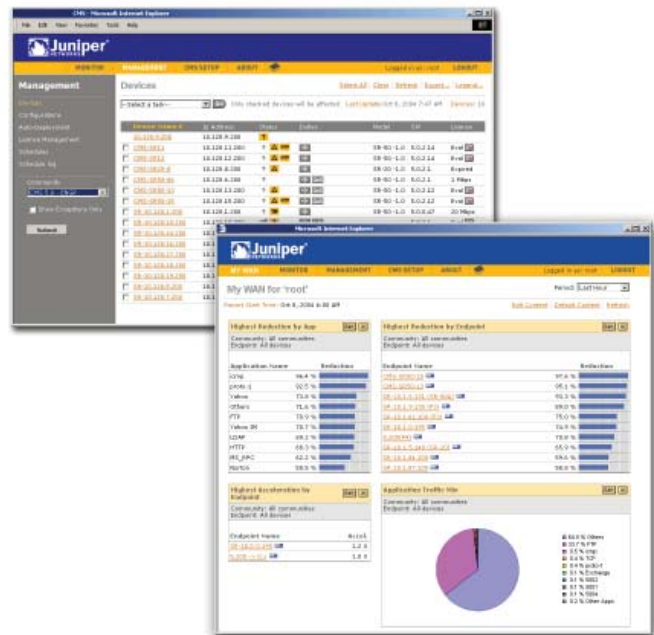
CMS - Microsoft Internet Explorer

File Edit View Favorites Tools Help

Juniper

MONITOR MANAGEMENT CMS SETUP ABOUT

Logged in as: root LOGOUT

Management

Devices

Configurations

Auto-Deployment

License Management

Schedules

Schedule log

Devices

Select All Clear Refresh Export Legend

--Select a Task-- Only checked devices will be affected Last Update: Oct 8, 2004 7:47 AM Devices: 16

| Device Name | IP Address | Status | Action | Model | S/W | License |
|---|---|---|---|---|---|---|
| 10.128.9.200 | 10.128.9.200 | | | | | |
| CMS-NR11 | 10.128.11.200 | | | SR-50-1.0 | 5.0.2.14 | Eval |
| CMS-NR12 | 10.128.12.200 | | | SR-50-1.0 | 5.0.2.14 | Eval |
| CMS-NR8-8 | 10.128.8.200 | | | SR-30-1.0 | 5.0.2.1 | Expired |
| CMS-NR8-6 | 10.128.6.200 | | | SR-50-1.0 | 5.0.2.1 | 2 Mbps |
| CMS-NR8-13 | 10.128.13.200 | | | SR-50-1.0 | 5.0.2.12 | Eval |
| CMS-NR8-10 | 10.128.10.200 | | | SR-50-1.0 | 5.0.2.12 | Eval |
| SR-10.128.2.200 | 10.128.2.200 | | | SR-50-1.0 | 5.0.0.47 | 20 Mbps |

Submit

Show Exceptions Only

Microsoft Internet Explorer

Juniper

MY WAN MONITOR MANAGEMENT CMS SETUP ABOUT

Logged in as: root LOGOUT

My WAN for 'root'

Period: Last Hour

Report Start Time: Oct 8, 2004 6:00 AM

Edit Content Default Content Refresh

Highest Reduction by App

Community: All communities
Endpoint: All devices

| Application Name | | Reduction |
|---|---|---|
| CIFS | 96.4 % | |
| proto-1 | 92.5 % | |
| Yahoo | 73.6 % | |
| Others | 71.6 % | |
| FTP | 73.0 % | |
| Yahoo IM | 70.7 % | |
| LDAP | 69.2 % | |
| HTTP | 68.5 % | |
| MS_RPC | 62.2 % | |
| Norton | 55.2 % | |

Highest Reduction by Endpoint

Community: All communities
Endpoint: All devices

| Endpoint Name | | Reduction |
|---|---|---|
| CMS-NR8-13 | 97.6 % | |
| CMS-NR8-12 | 95.1 % | |
| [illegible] | 93.5 % | |
| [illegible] | 89.0 % | |
| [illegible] | 75.0 % | |
| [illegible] | 74.7 % | |
| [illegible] | 73.0 % | |
| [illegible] | 65.9 % | |
| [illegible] | 59.6 % | |
| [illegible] | 58.8 % | |

Highest Acceleration by Endpoint

Community: All communities
Endpoint: All devices

| Endpoint Name | Accel. |
|---|---|
| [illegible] | 1.2 x |
| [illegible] | 1.0 x |

Application Traffic Mix

Community: All communities
Endpoint: All devices

63.9 % Others
10.7 % FTP
8.5 % Imap
5.6 % TCP
3.4 % proto-1
3.1 % Exchange
3.1 % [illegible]
3.1 % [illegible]
3.1 % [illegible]
0.2 % Other Apps